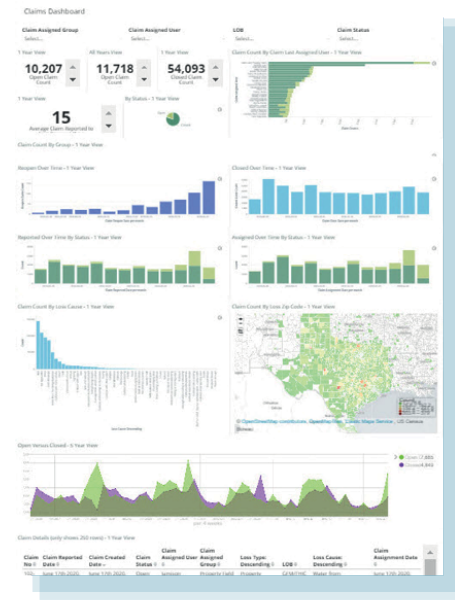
Claims Dashboard

Claim Assigned Group
Select...

Claim Assigned User
Select...

LOB
Select...

Claim Status
Select...

1 Year View
10,207
Open Claim Count

All Years View
11,718
Open Claim Count

1 Year View
54,093
Closed Claim Count

Claim Count By Claim Last Assigned User - 1 Year View

1 Year View
15
Average Claim Reported to

By Status - 1 Year View

Claim Count By Group - 1 Year View

Reopen Over Time - 1 Year View

Closed Over Time - 1 Year View

Reported Over Time By Status - 1 Year View

Assigned Over Time By Status - 1 Year View

Claim Count By Loss Cause - 1 Year View

Claim Count By Loss Zip Code - 1 Year View

© OpenStreetMap contributors, OpenMapTiles, Carto Maps Service, US Census Bureau

Open Versus Closed - 5 Year View

Open
Closed

Claim Details (only shows 250 rows) - 1 Year View

| Claim No | Claim Reported Date | Claim Created Date | Claim Status | Claim Assigned User | Claim Assigned Group | Loss Type: Descending | LOB | Loss Cause: Descending | Claim Assignment Date |
|---|---|---|---|---|---|---|---|---|---|
| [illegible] | June 17th 2020 | June 17th 2020 | Open | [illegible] | Property Field | Property | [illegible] | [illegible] | June 17th 2020 |